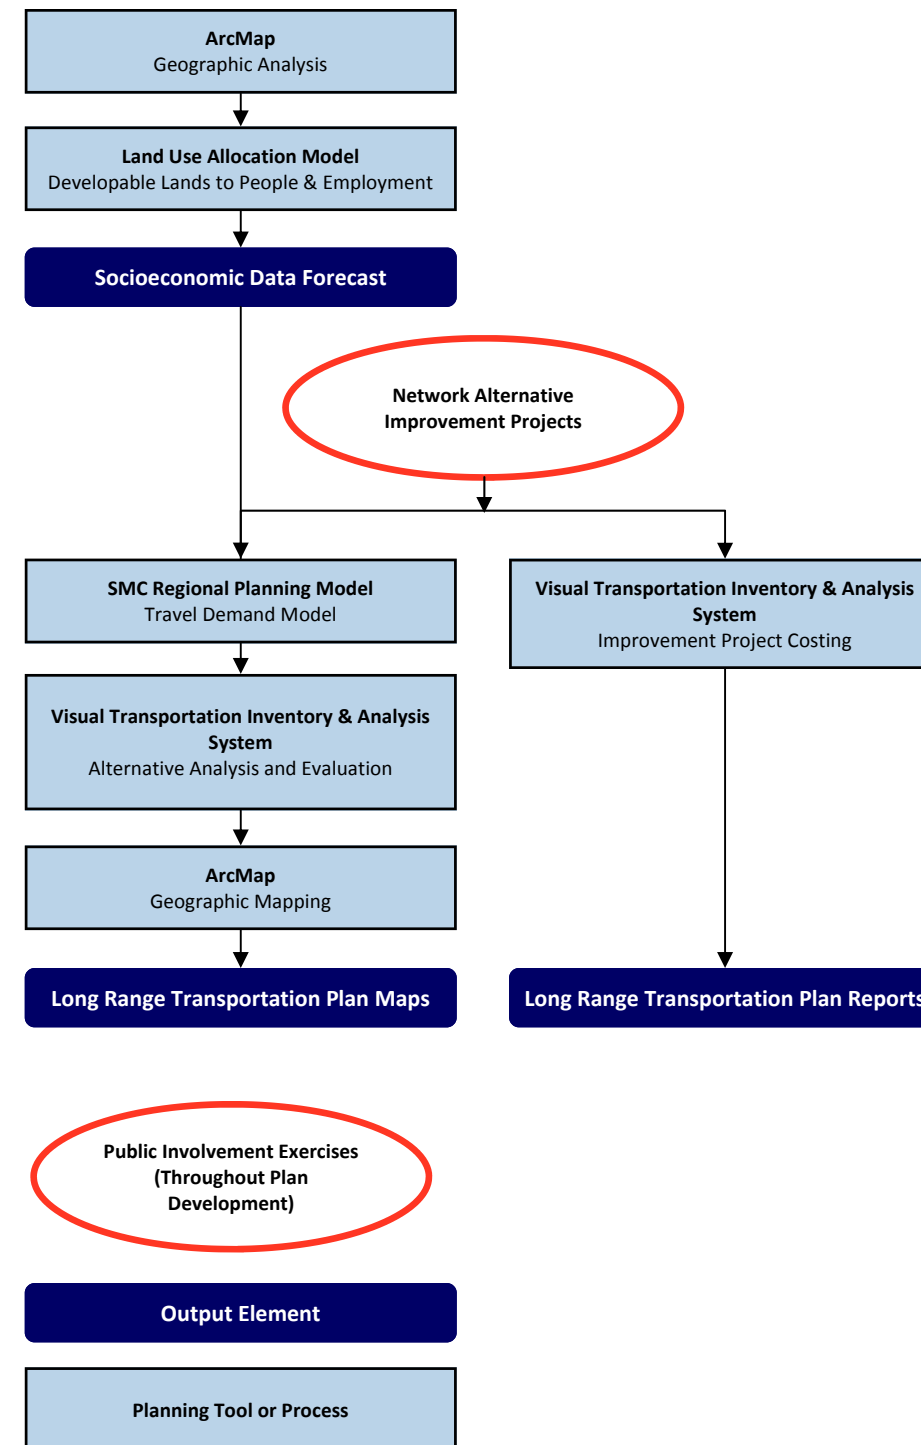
ArcMap
Geographic Analysis

Land Use Allocation Model
Developable Lands to People & Employment

Socioeconomic Data Forecast

Network Alternative
Improvement Projects

SMC Regional Planning Model
Travel Demand Model

Visual Transportation Inventory & Analysis System
Improvement Project Costing

Visual Transportation Inventory & Analysis System
Alternative Analysis and Evaluation

ArcMap
Geographic Mapping

Long Range Transportation Plan Maps

Long Range Transportation Plan Report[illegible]

Public Involvement Exercises
(Throughout Plan
Development)

Output Element

Planning Tool or Process